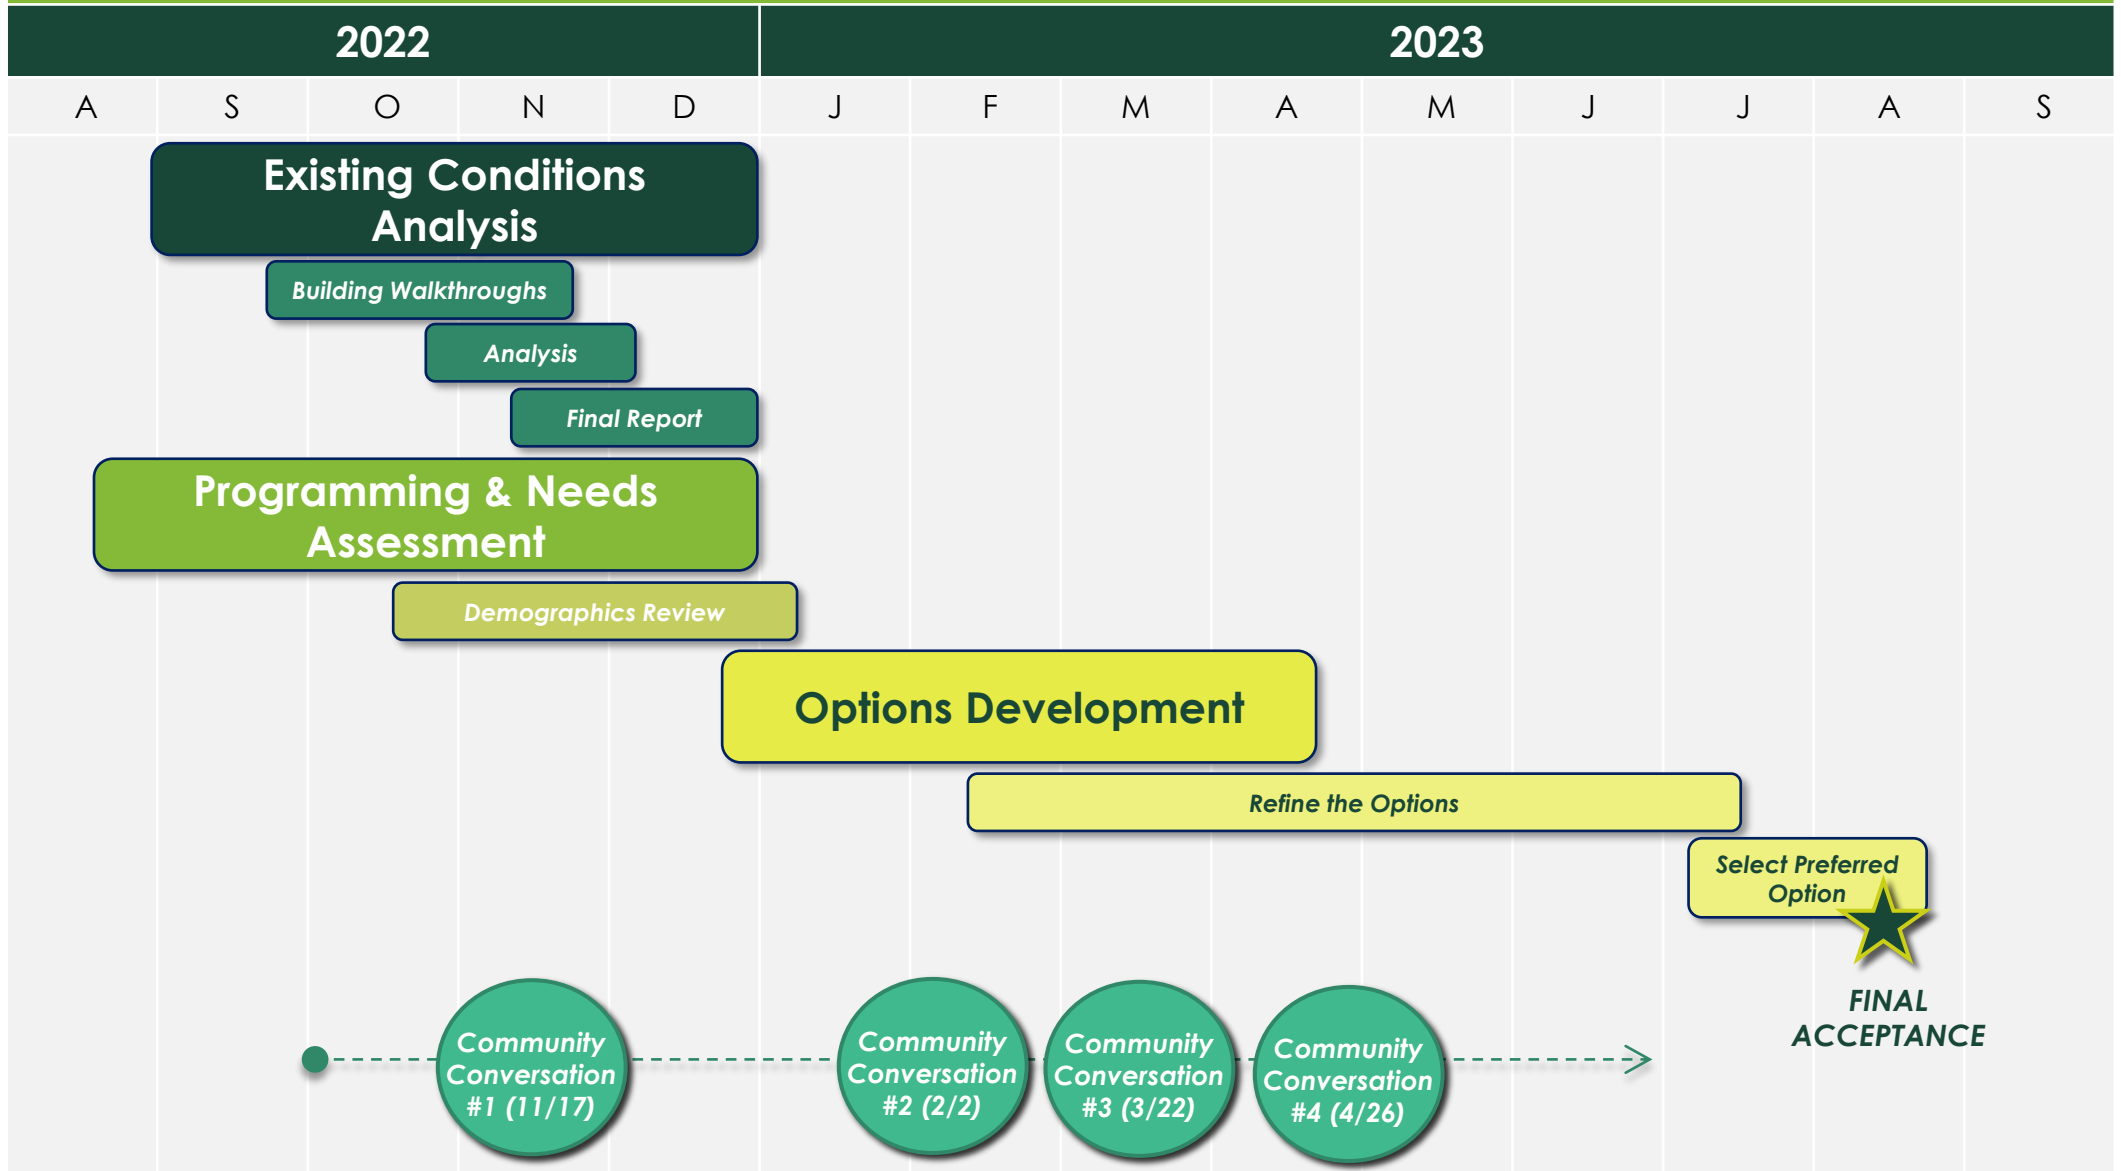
| 2022 | | | | | 2023 | | | | | | | | |
|---|---|---|---|---|---|---|---|---|---|---|---|---|---|
| A | S | O | N | D | J | F | M | A | M | J | J | A | S |

Existing Conditions Analysis

Building Walkthroughs

Analysis

Final Report

Programming & Needs Assessment

Demographics Review

Options Development

Refine the Options

Select Preferred Option

FINAL ACCEPTANCE

Community Conversation #1 (11/17)

Community Conversation #2 (2/2)

Community Conversation #3 (3/22)

Community Conversation #4 (4/26)